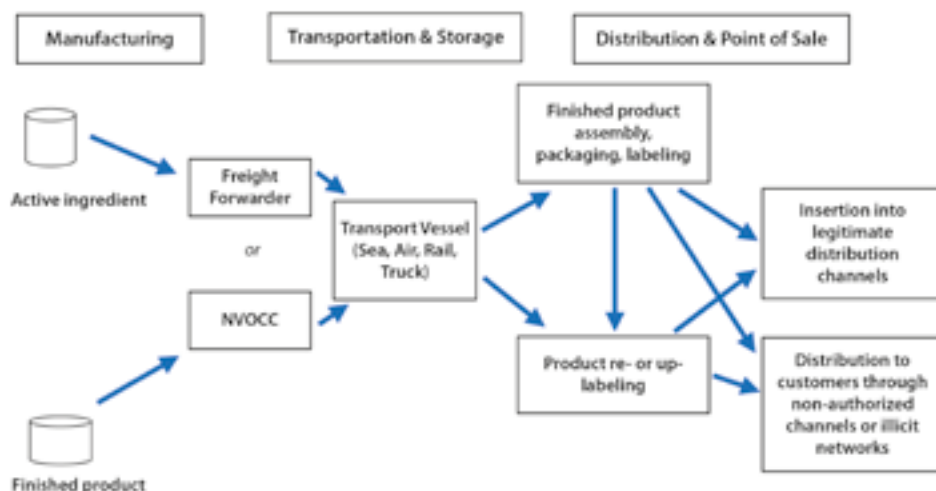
Manufacturing

Transportation & Storage

Distribution & Point of Sale

Active ingredient

Freight Forwarder

or

NVOCC

Finished product

Transport Vessel (Sea, Air, Rail, Truck)

Finished product assembly, packaging, labeling

Product re- or up-labeling

Insertion into legitimate distribution channels

Distribution to customers through non-authorized channels or illicit networks